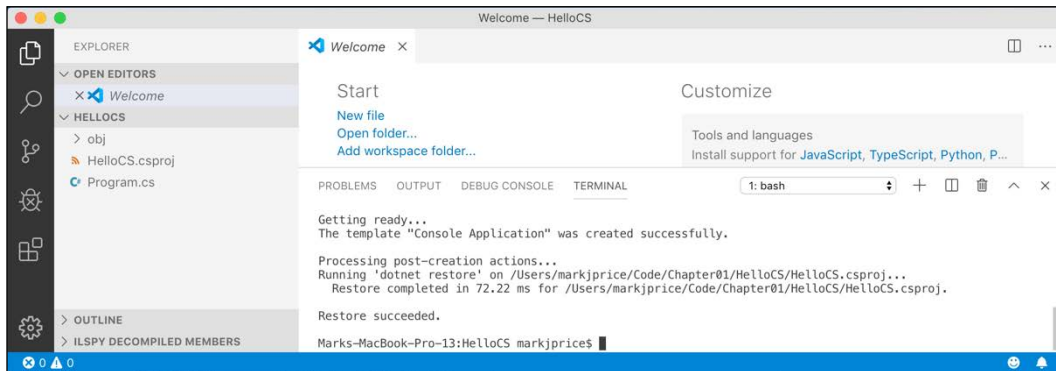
Welcome — HelloCS

EXPLORER

OPEN EDITORS

Welcome

HELLOCS

obj

HelloCS.csproj

Program.cs

OUTLINE

ILSPY DECOMPILED MEMBERS

Welcome ×

Start

New file

Open folder...

Add workspace folder...

Customize

Tools and languages

Install support for JavaScript, TypeScript, Python, P...

PROBLEMS OUTPUT DEBUG CONSOLE TERMINAL

1: bash

Getting ready...
The template "Console Application" was created successfully.

Processing post-creation actions...
Running 'dotnet restore' on /Users/markjprice/Code/Chapter01/HelloCS/HelloCS.csproj...
Restore completed in 72.22 ms for /Users/markjprice/Code/Chapter01/HelloCS/HelloCS.csproj.

Restore succeeded.

Marks-MacBook-Pro-13:HelloCS markjprice$

0 0